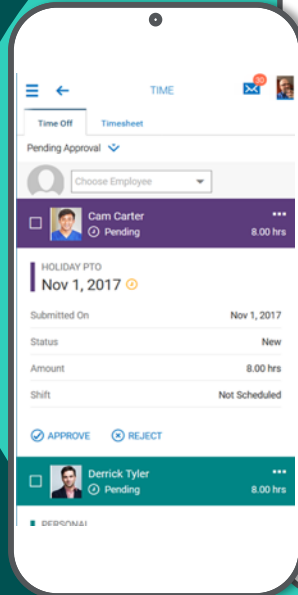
TIME

30

Time Off

Timesheet

Pending Approval

Choose Employee

Cam Carter

Pending

8.00 hrs

HOLIDAY PTO

Nov 1, 2017

Submitted On

Nov 1, 2017

Status

New

Amount

8.00 hrs

Shift

Not Scheduled

APPROVE

REJECT

Derrick Tyler

Pending

8.00 hrs

PERSONAL